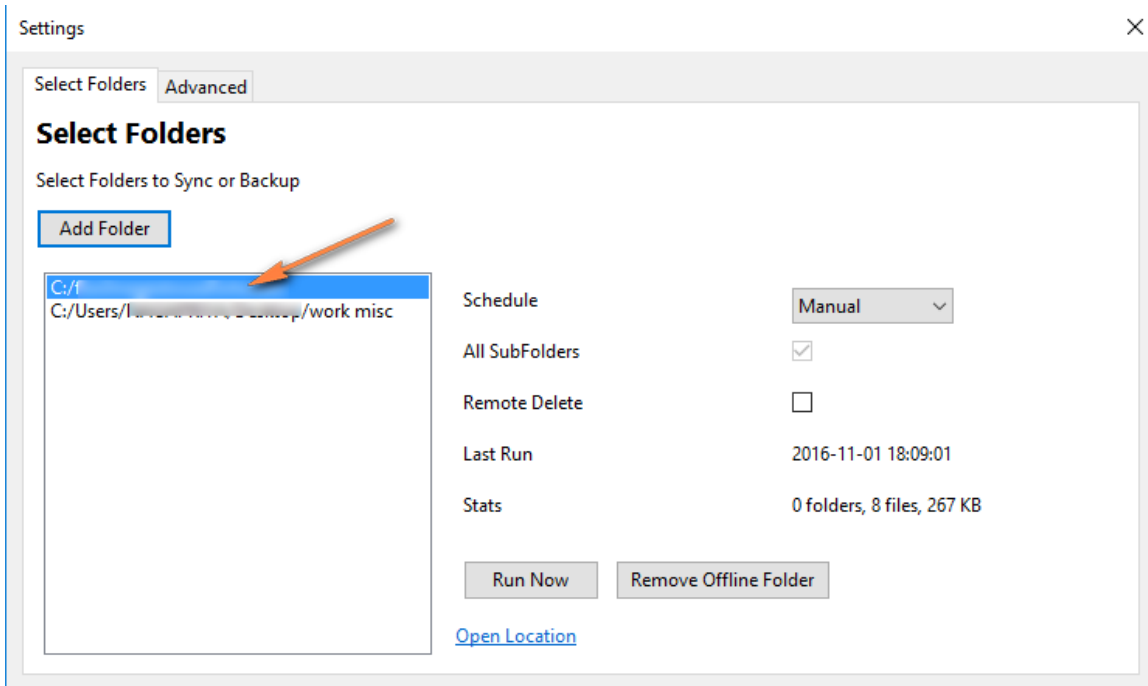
Settings

Select Folders | Advanced

Select Folders

Select Folders to Sync or Backup

Add Folder

C:/f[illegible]
C:/Users/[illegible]/work misc

Schedule | Manual

All SubFolders

Remote Delete

Last Run | 2016-11-01 18:09:01

Stats | 0 folders, 8 files, 267 KB

Run Now | Remove Offline Folder

Open Location